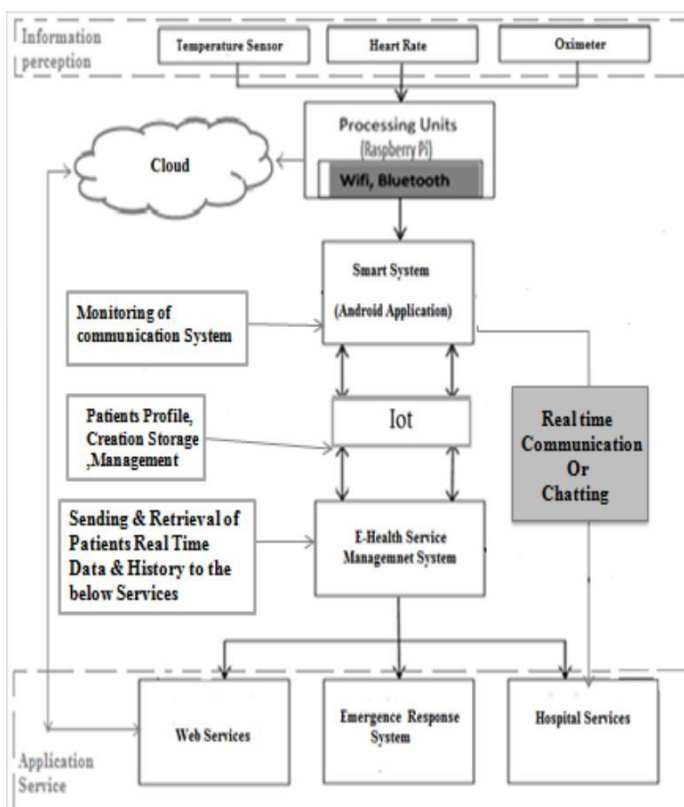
Information perception

Temperature Sensor

Heart Rate

Oximeter

Processing Units (Raspberry Pi)

Wifi, Bluetooth

Cloud

Smart System

(Android Application)

Monitoring of communication System

Iot

Patients Profile, Creation Storage ,Management

Real time Communication Or Chatting

Sending & Retrieval of Patients Real Time Data & History to the below Services

E-Health Service Managemnet System

Web Services

Emergence Response System

Hospital Services

Application Service